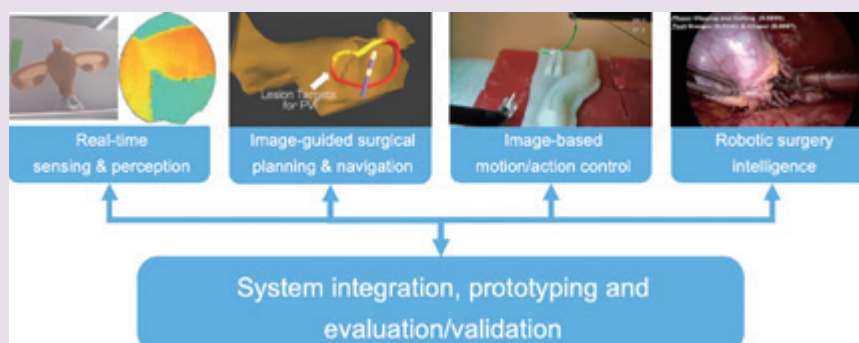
Lesion Targets for PVI

Real-time sensing & perception

Image-guided surgical planning & navigation

Image-based motion/action control

Phase: Wrapping and Cutting (0.9999)
Tool Presence: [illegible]

Robotic surgery intelligence

System integration, prototyping and evaluation/validation